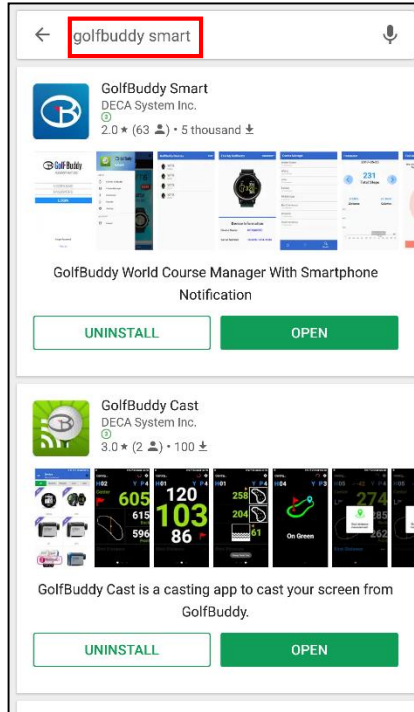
golfbuddy smart

GolfBuddy Smart
DECA System Inc.
2.0 ★ (63) • 5 thousand

GolfBuddy World Course Manager With Smartphone Notification

UNINSTALL
OPEN

GolfBuddy Cast
DECA System Inc.
3.0 ★ (2) • 100

605
615
596
120
103
86
258
204
61
On Green
274

GolfBuddy Cast is a casting app to cast your screen from GolfBuddy.

UNINSTALL
OPEN